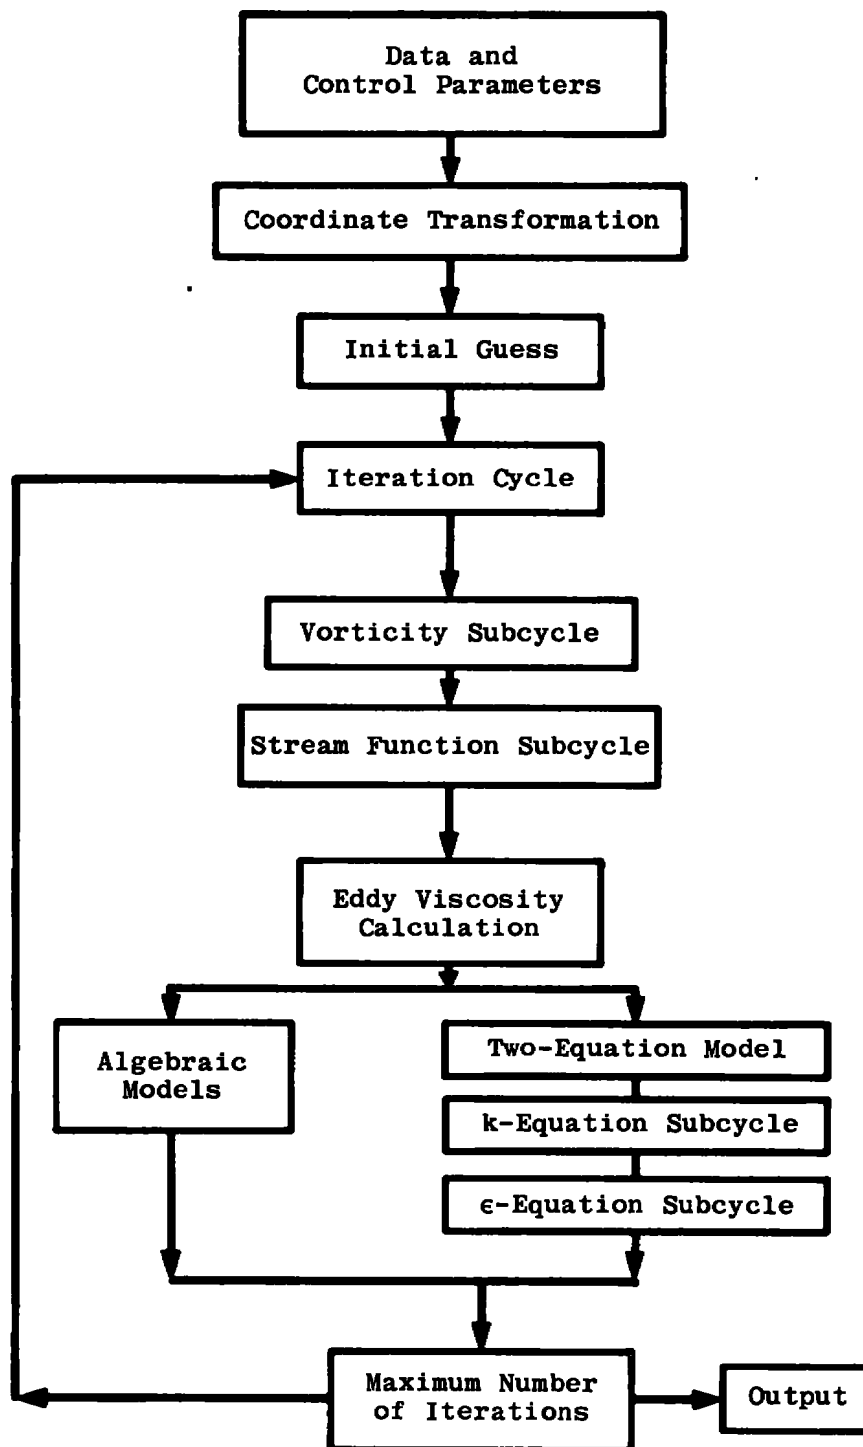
Data and
Control Parameters

Coordinate Transformation

Initial Guess

Iteration Cycle

Vorticity Subcycle

Stream Function Subcycle

Eddy Viscosity
Calculation

Algebraic
Models

Two-Equation Model

k-Equation Subcycle

$\epsilon$-Equation Subcycle

Maximum Number
of Iterations

Output